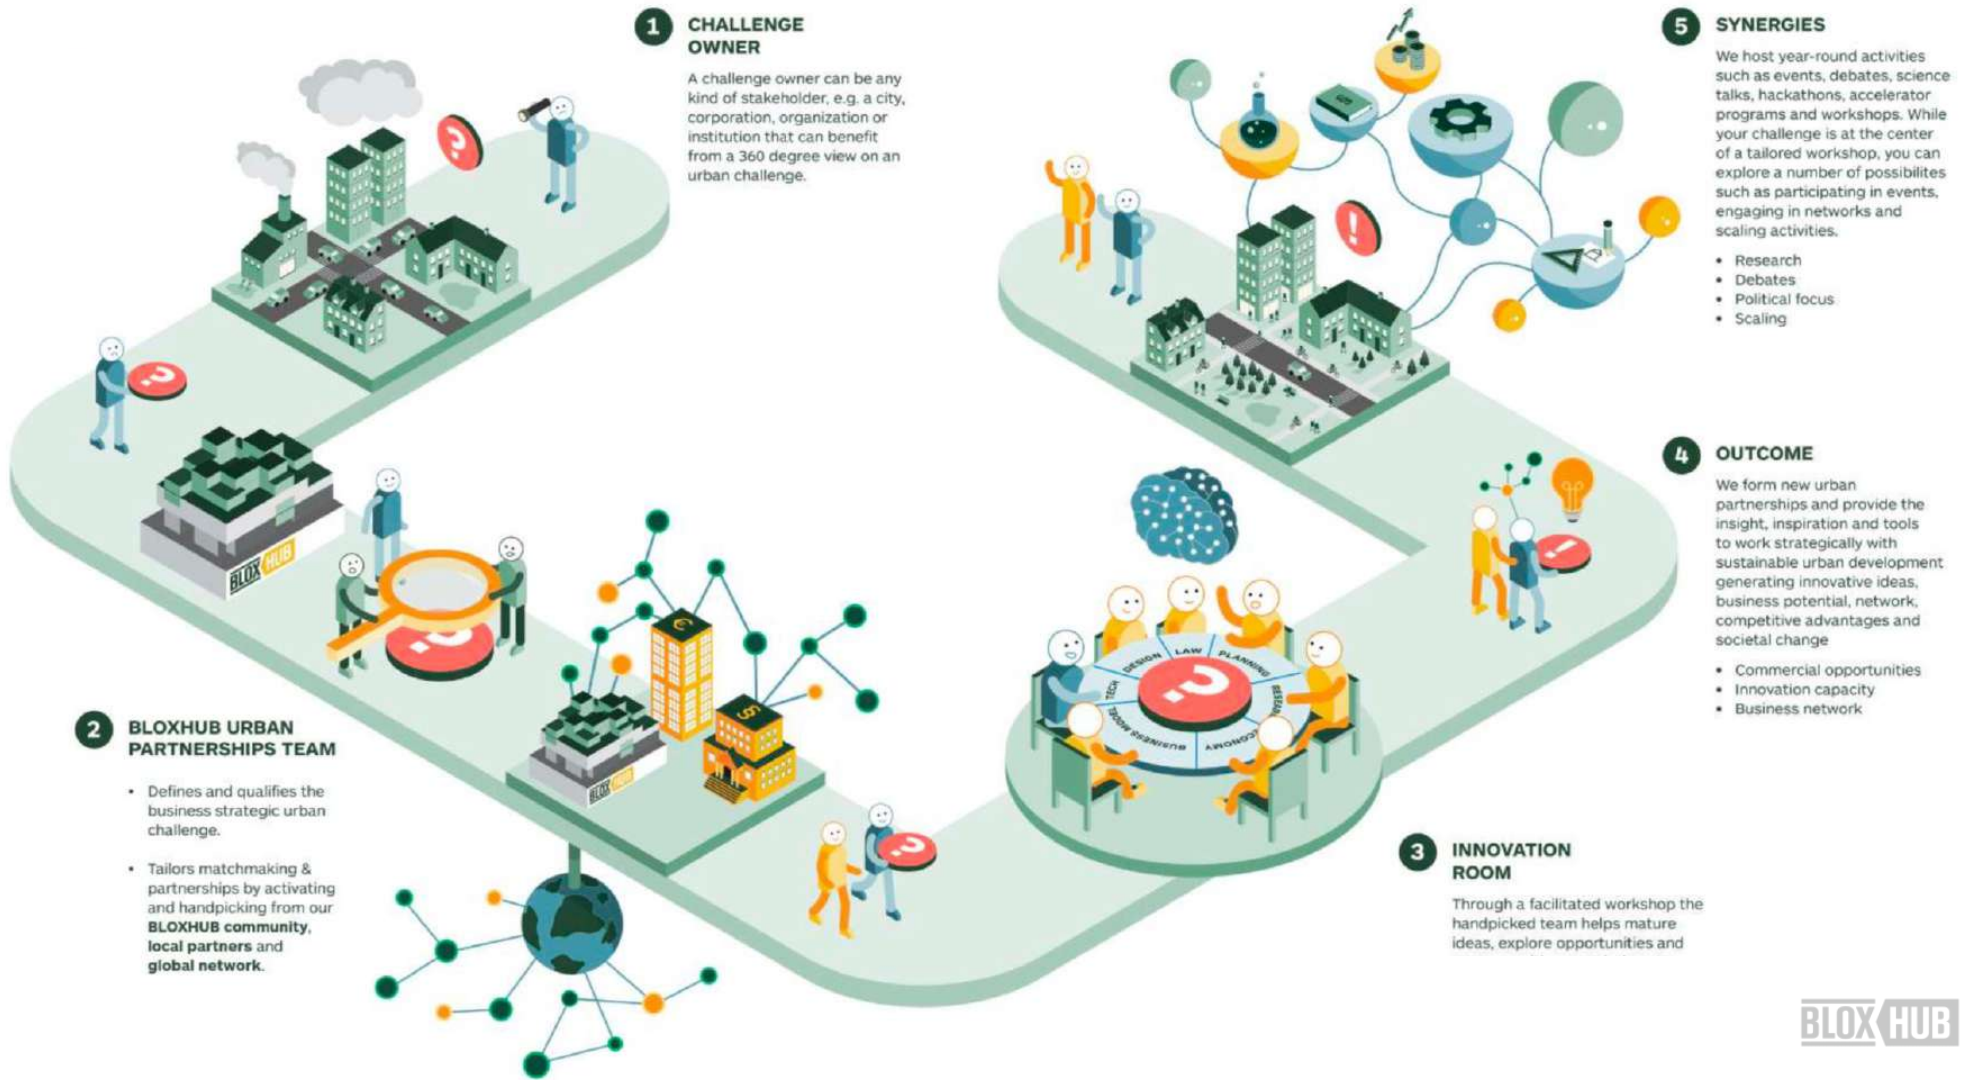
1 CHALLENGE OWNER

A challenge owner can be any kind of stakeholder, e.g. a city, corporation, organization or institution that can benefit from a 360 degree view on an urban challenge.

5 SYNERGIES

We host year-round activities such as events, debates, science talks, hackathons, accelerator programs and workshops. While your challenge is at the center of a tailored workshop, you can explore a number of possibilites such as participating in events, engaging in networks and scaling activities.

• Research
• Debates
• Political focus
• Scaling

4 OUTCOME

We form new urban partnerships and provide the insight, inspiration and tools to work strategically with sustainable urban development generating innovative ideas, business potential, network, competitive advantages and societal change

• Commercial opportunities
• Innovation capacity
• Business network

2 BLOXHUB URBAN PARTNERSHIPS TEAM

• Defines and qualifies the business strategic urban challenge.

• Tailors matchmaking & partnerships by activating and handpicking from our **BLOXHUB community**, **local partners** and **global network**.

BLOX HUB

BLOX HUB

DESIGN LAW PLANNING RESEAR ECONOMY BUSINESS MODEL TECH

3 INNOVATION ROOM

Through a facilitated workshop the handpicked team helps mature ideas, explore opportunities and

BLOX HUB